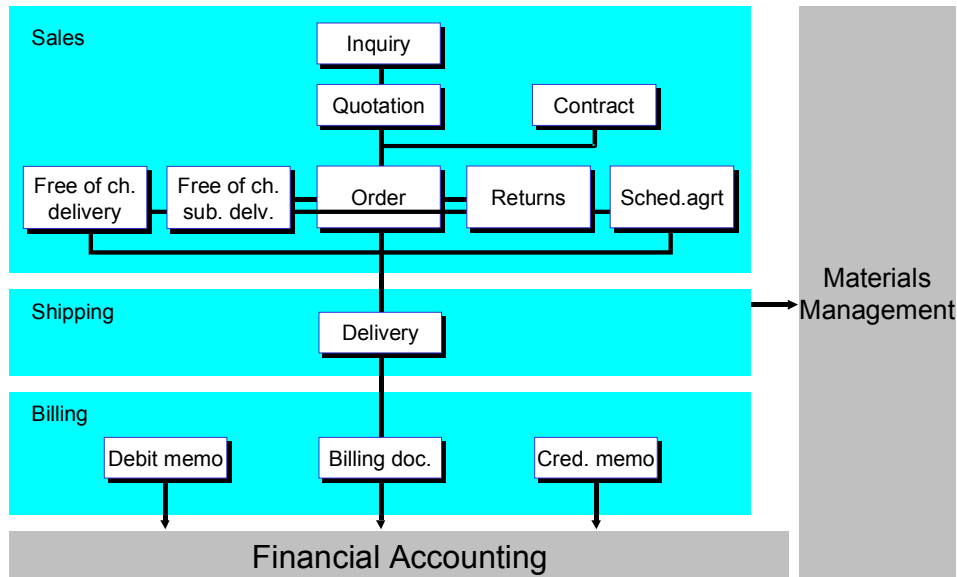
Sales

Inquiry

Quotation

Contract

Free of ch. delivery

Free of ch. sub. delv.

Order

Returns

Sched.agrt

Shipping

Delivery

Billing

Debit memo

Billing doc.

Cred. memo

Materials Management

Financial Accounting